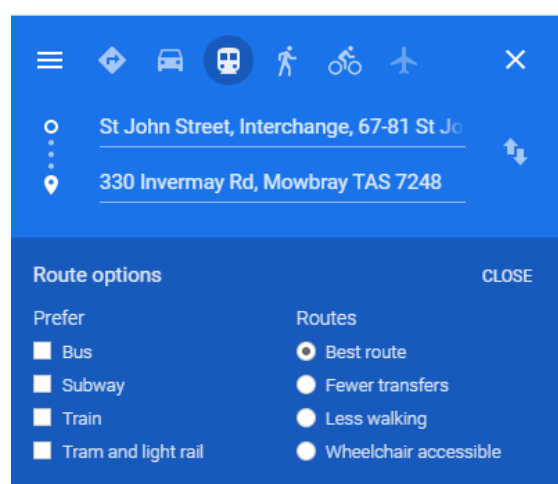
St John Street, Interchange, 67-81 St Jo
330 Invermay Rd, Mowbray TAS 7248

Route options
CLOSE

Prefer
Bus
Subway
Train
Tram and light rail

Routes
Best route
Fewer transfers
Less walking
Wheelchair accessible